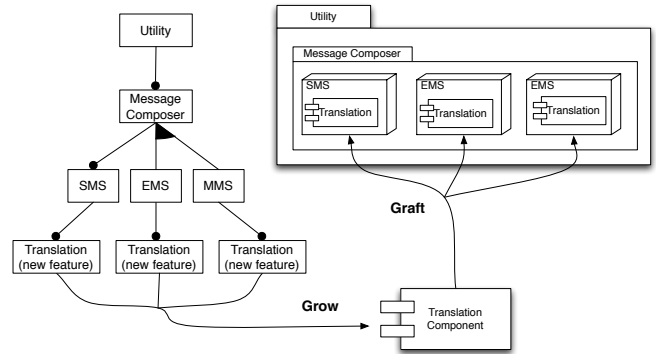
Utility

Message Composer

SMS

EMS

MMS

Translation (new feature)

Translation (new feature)

Translation (new feature)

Utility

Message Composer

SMS

Translation

EMS

Translation

EMS

Translation

Graft

Grow

Translation Component